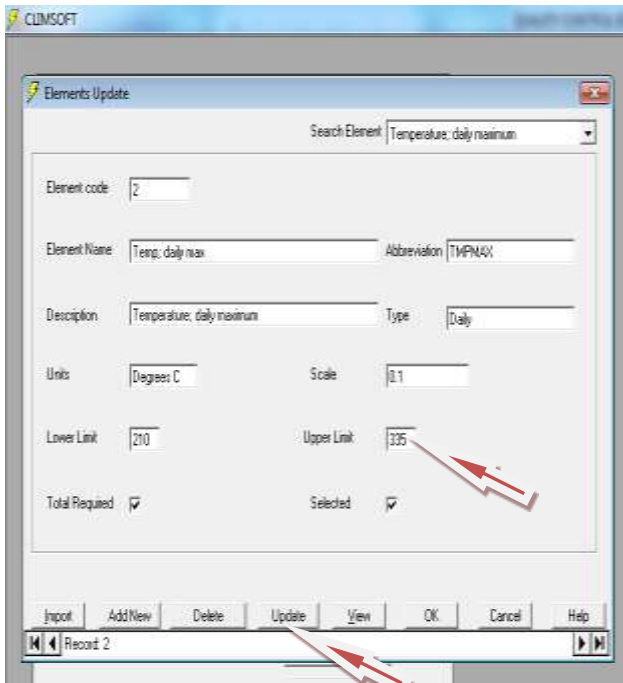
CLIMSOFT

Elements Update

Search Element Temperature; daily maximum

Element code 2

Element Name Temp; daily max

Abbreviation TMPMAX

Description Temperature; daily maximum

Type Daily

Units Degrees C

Scale 0.1

Lower Limit 210

Upper Limit 335

Total Required

Selected

Import

Add New

Delete

Update

View

OK

Cancel

Help

Record: 2